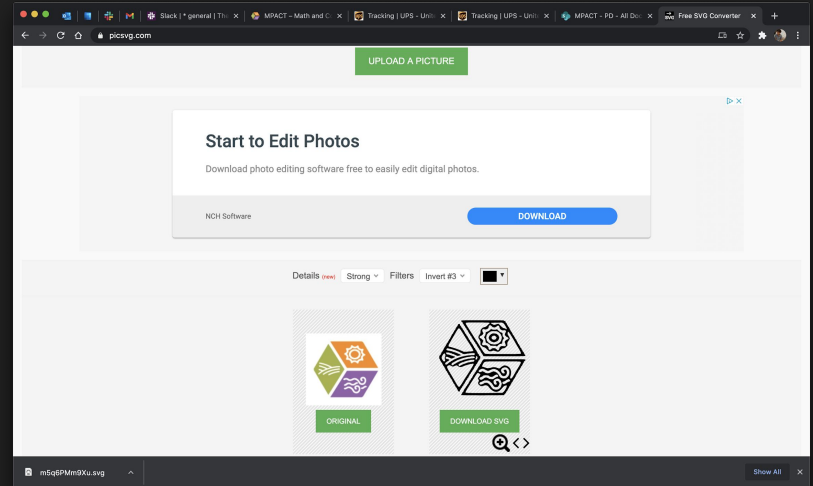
Slack | * general | The ×
MPACT – Math and C ×
Tracking | UPS - Unit ×
Tracking | UPS - Unit ×
MPACT - PD - All Doc ×
Free SVG Converter ×
+

picsvg.com

UPLOAD A PICTURE

Start to Edit Photos

Download photo editing software free to easily edit digital photos.

NCH Software

DOWNLOAD

Details (new) Strong Filters Invert #3

ORIGINAL

DOWNLOAD SVG

m5q6PMm9Xu.svg

Show All